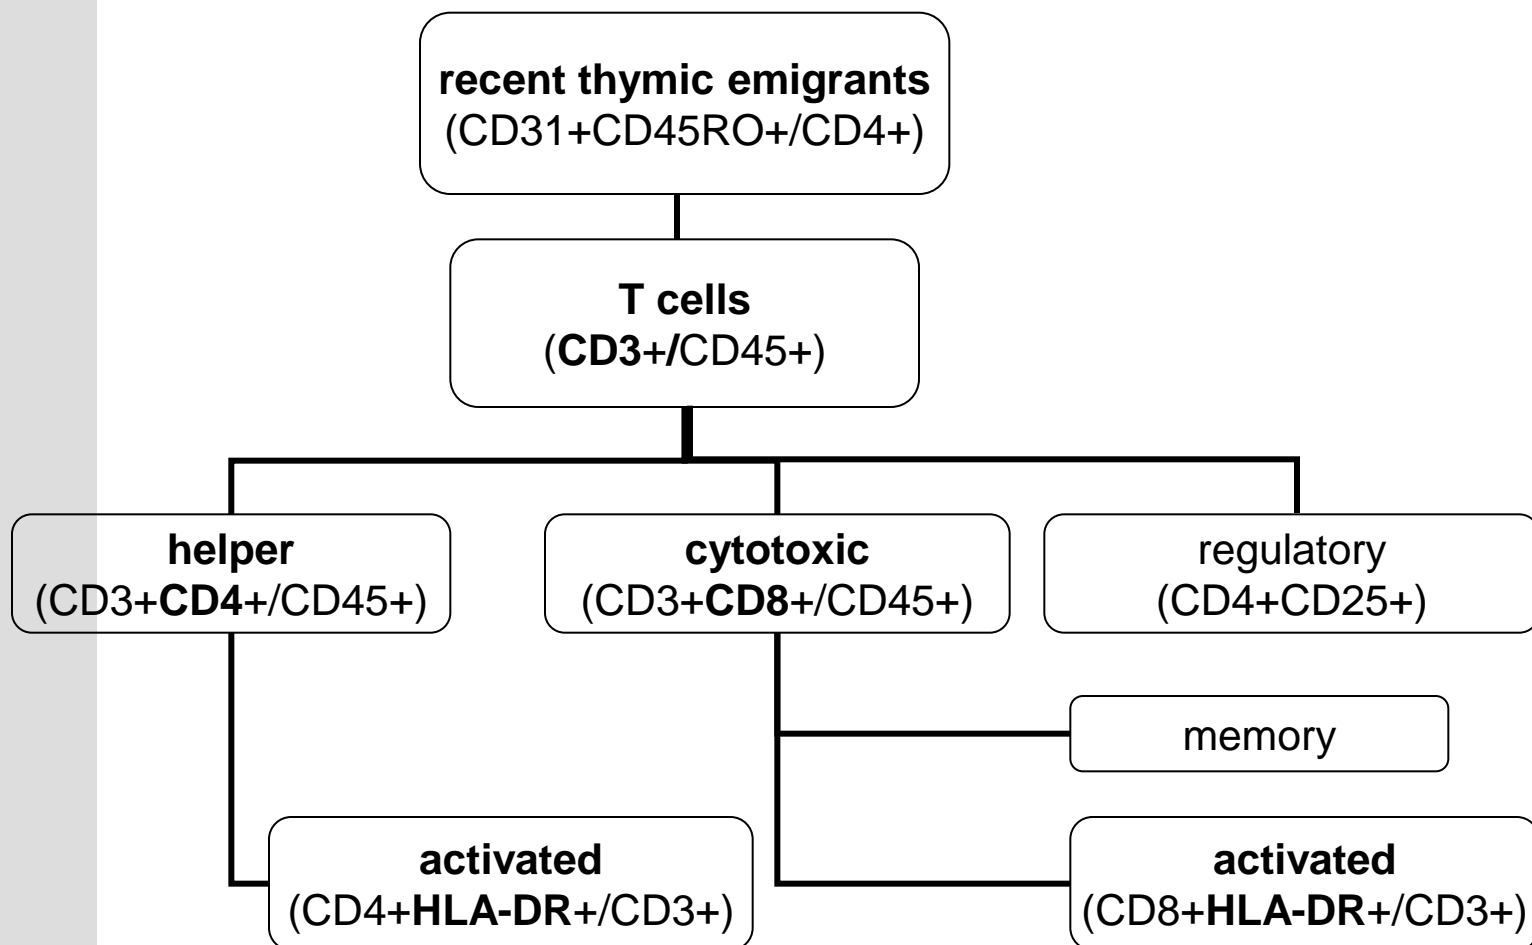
recent thymic emigrants
(CD31+CD45RO+/CD4+)

T cells
(CD3+/CD45+)

helper
(CD3+CD4+/CD45+)

cytotoxic
(CD3+CD8+/CD45+)

regulatory
(CD4+CD25+)

memory

activated
(CD4+HLA-DR+/CD3+)

activated
(CD8+HLA-DR+/CD3+)